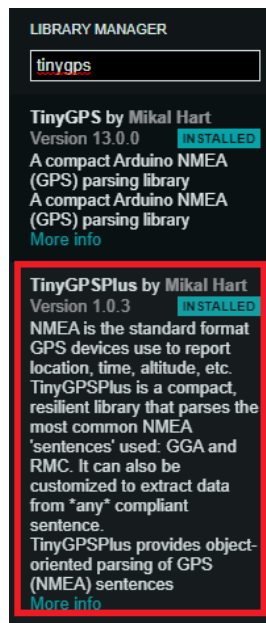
LIBRARY MANAGER

tinygps

TinyGPS by Mikal Hart
Version 13.0.0 INSTALLED
A compact Arduino NMEA (GPS) parsing library
A compact Arduino NMEA (GPS) parsing library
More info

TinyGPSPlus by Mikal Hart
Version 1.0.3 INSTALLED
NMEA is the standard format GPS devices use to report location, time, altitude, etc. TinyGPSPlus is a compact, resilient library that parses the most common NMEA 'sentences' used: GGA and RMC. It can also be customized to extract data from *any* compliant sentence.
TinyGPSPlus provides object-oriented parsing of GPS (NMEA) sentences
More info